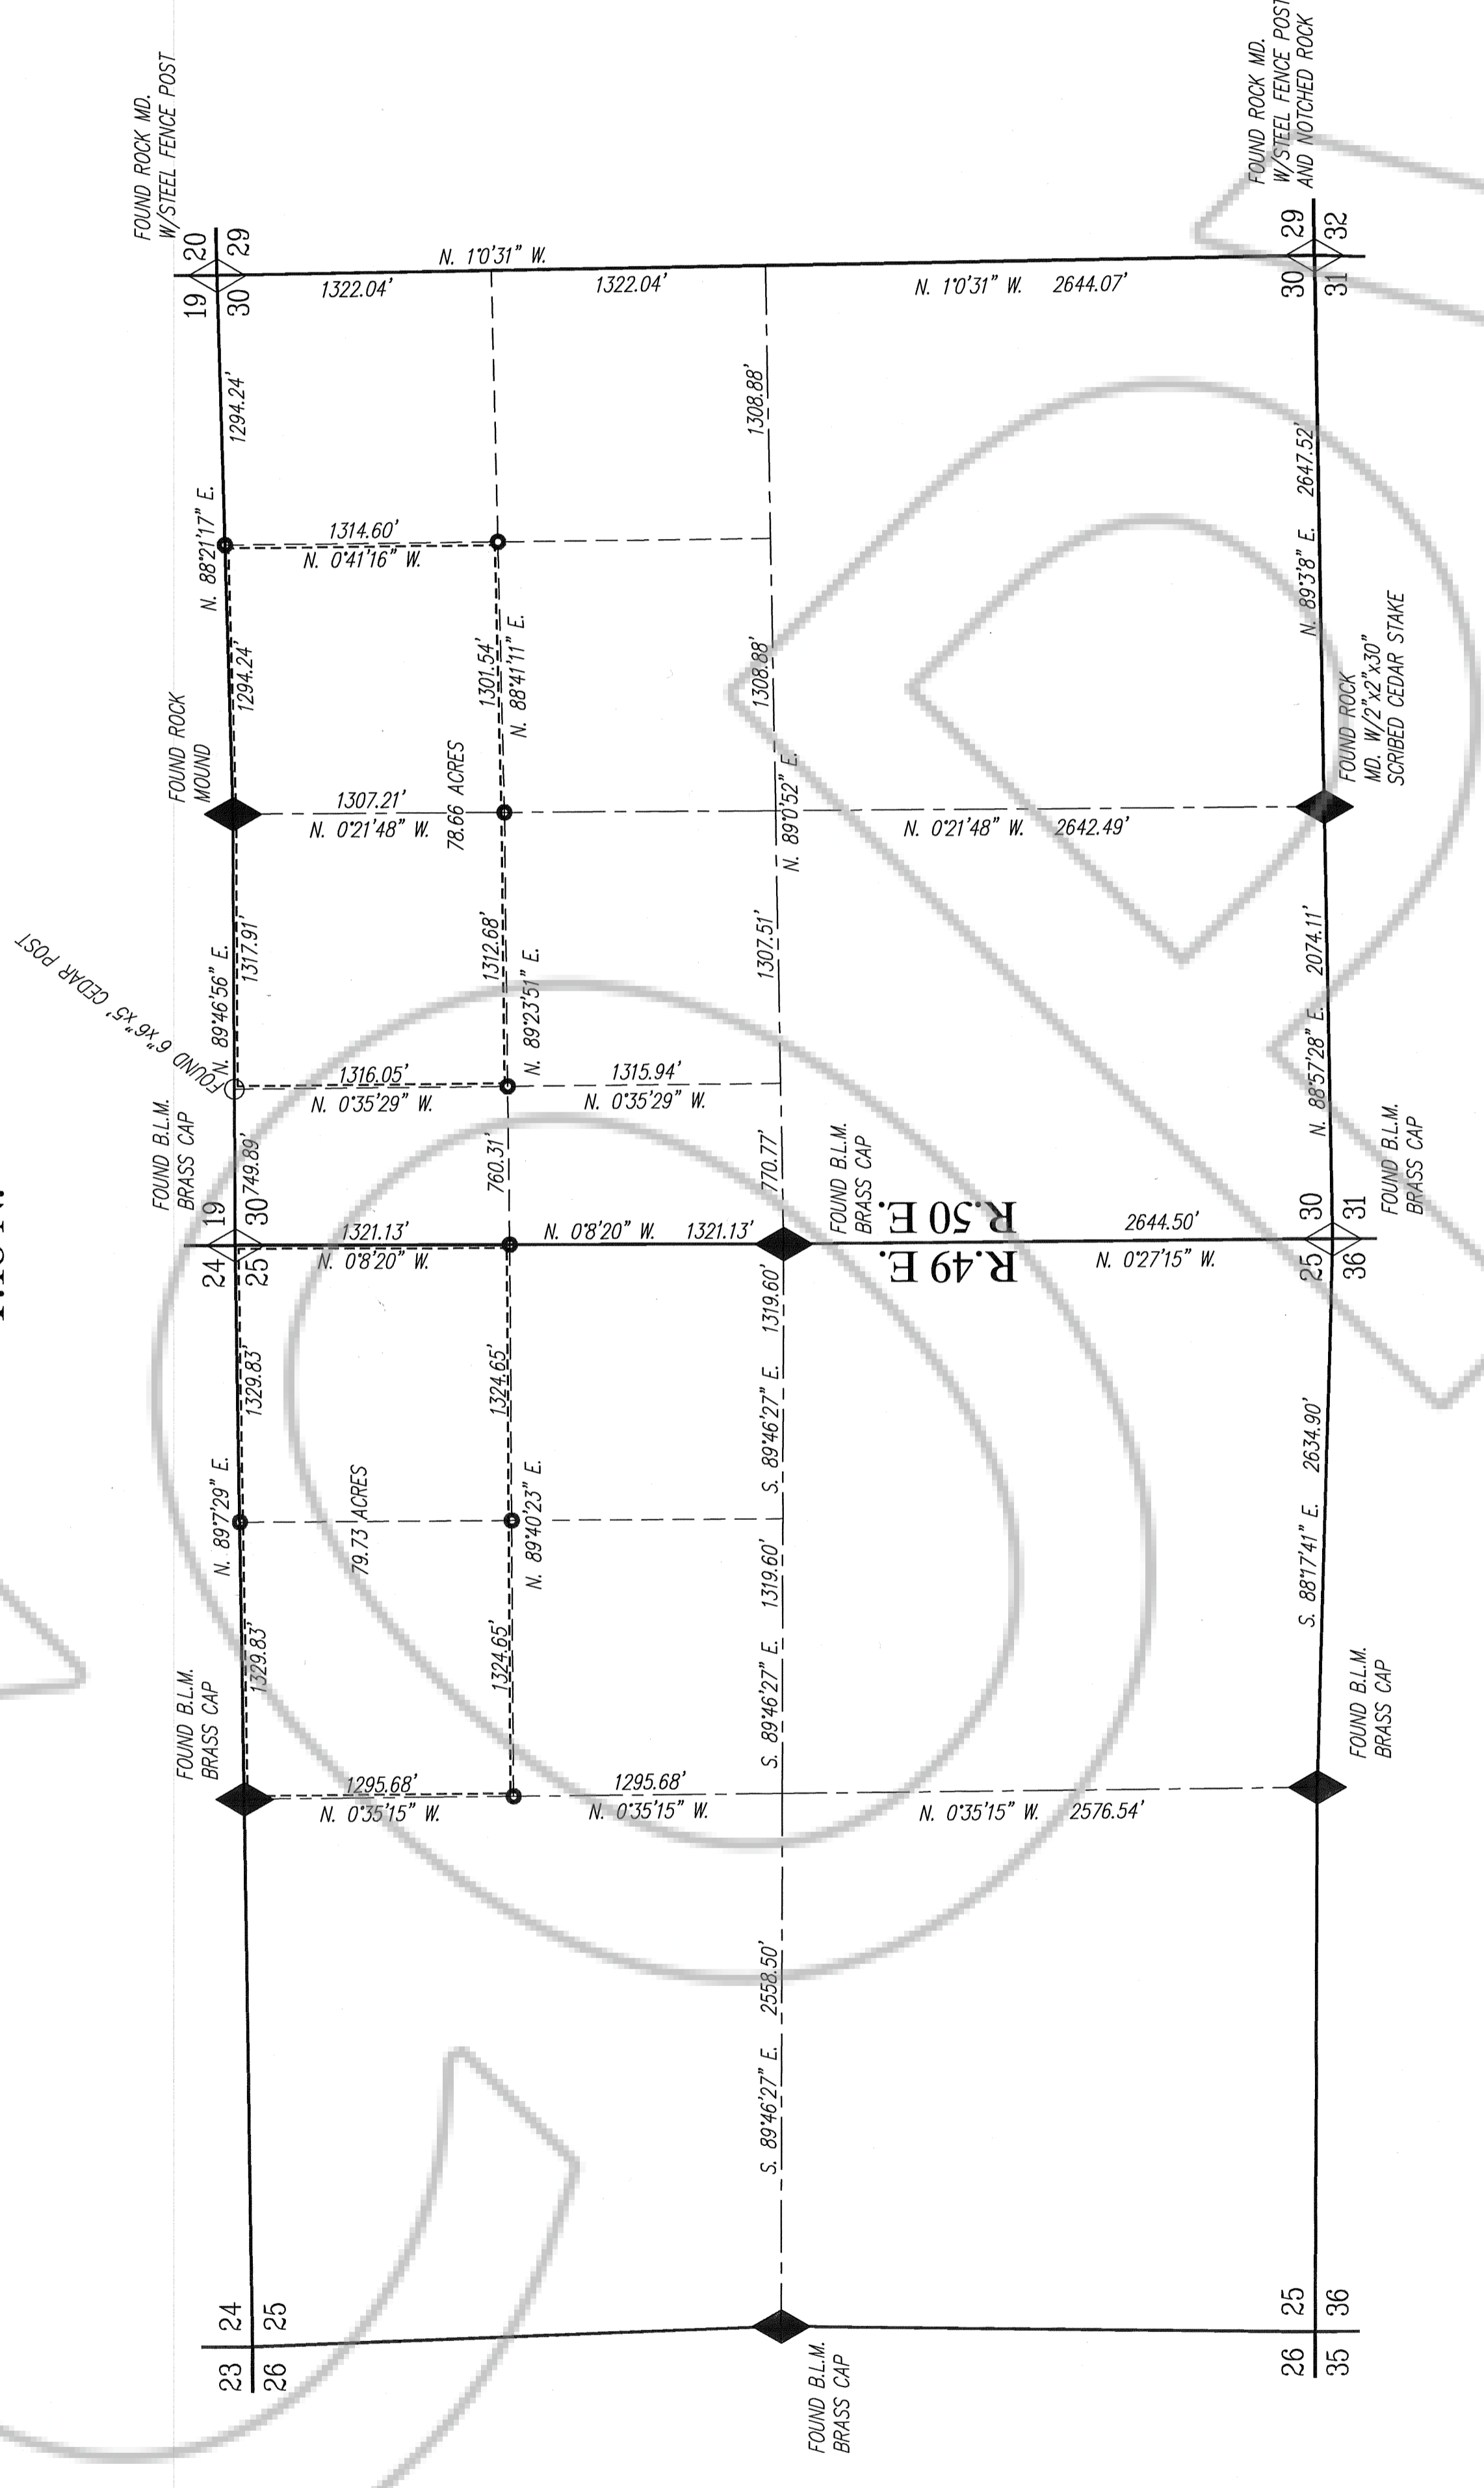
FOUND ROCK MD. W/STEEL FENCE POST

FOUND ROCK MD. W/STEEL FENCE POST AND NOTCHED ROCK

20 29
19 30

29 32
30 31

N. 1°0'31" W.
1322.04'
1322.04'
N. 1°0'31" W. 2644.07'

1294.24'
N. 88°21'17" E.
1294.24'

1308.88'
1308.88'
N. 89°0'52" E.

2647.52'
N. 89°3'8" E.

1314.60'
N. 0°41'16" W.

1301.54'
N. 88°41'11" E.

78.66 ACRES

FOUND ROCK MOUND

1307.21'
N. 0°21'48" W.

N. 0°21'48" W. 2642.49'

FOUND ROCK MD. W/2"x2"x30" SCRIBED CEDAR STAKE

FOUND 6"x6"x5' CEDAR POST

1317.91'
N. 89°46'56" E.

1312.68'
N. 89°23'51" E.

1307.51'

2074.11'
N. 88°57'28" E.

1316.05'
N. 0°35'29" W.

1315.94'
N. 0°35'29" W.

FOUND B.L.M. BRASS CAP

749.89'
760.31'
770.77'

FOUND B.L.M. BRASS CAP

FOUND B.L.M. BRASS CAP

19 30
24 25

30 31
25 36

R.50 E.
R.49 E.

1321.13'
N. 0°8'20" W.
N. 0°8'20" W. 1321.13'

2644.50'
N. 0°27'15" W.

1329.83'
N. 89°7'29" E.
1329.83'

79.73 ACRES

1324.65'
N. 89°40'23" E.
1324.65'

1319.60'
S. 89°46'27" E.
1319.60'
S. 89°46'27" E.

2634.90'
S. 88°17'41" E.

FOUND B.L.M. BRASS CAP

FOUND B.L.M. BRASS CAP

1295.68'
N. 0°35'15" W.
1295.68'
N. 0°35'15" W.
N. 0°35'15" W. 2576.54'

2558.50'
S. 89°46'27" E.

24 25
23 26

25 36
26 35

FOUND B.L.M. BRASS CAP